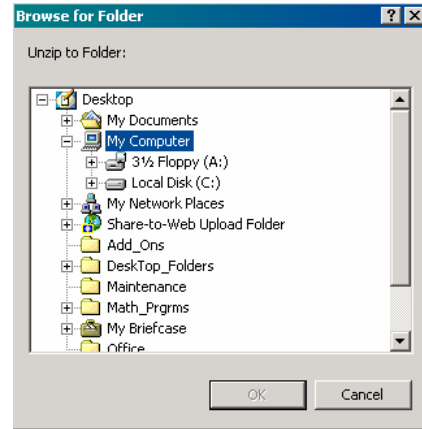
Browse for Folder

Unzip to Folder:

Desktop
My Documents
My Computer
3½ Floppy (A:)
Local Disk (C:)
My Network Places
Share-to-Web Upload Folder
Add_Ons
DeskTop_Folders
Maintenance
Math_Prgrms
My Briefcase
Office

OK
Cancel